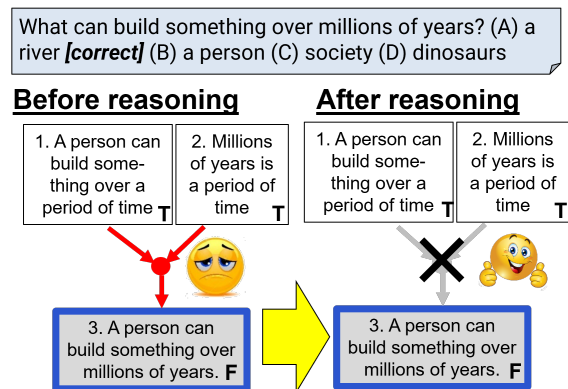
What can build something over millions of years? (A) a river ***[correct]*** (B) a person (C) society (D) dinosaurs

**Before reasoning**

1. A person can build something over a period of time T

2. Millions of years is a period of time T

3. A person can build something over millions of years. F

**After reasoning**

1. A person can build something over a period of time T

2. Millions of years is a period of time T

3. A person can build something over millions of years. F